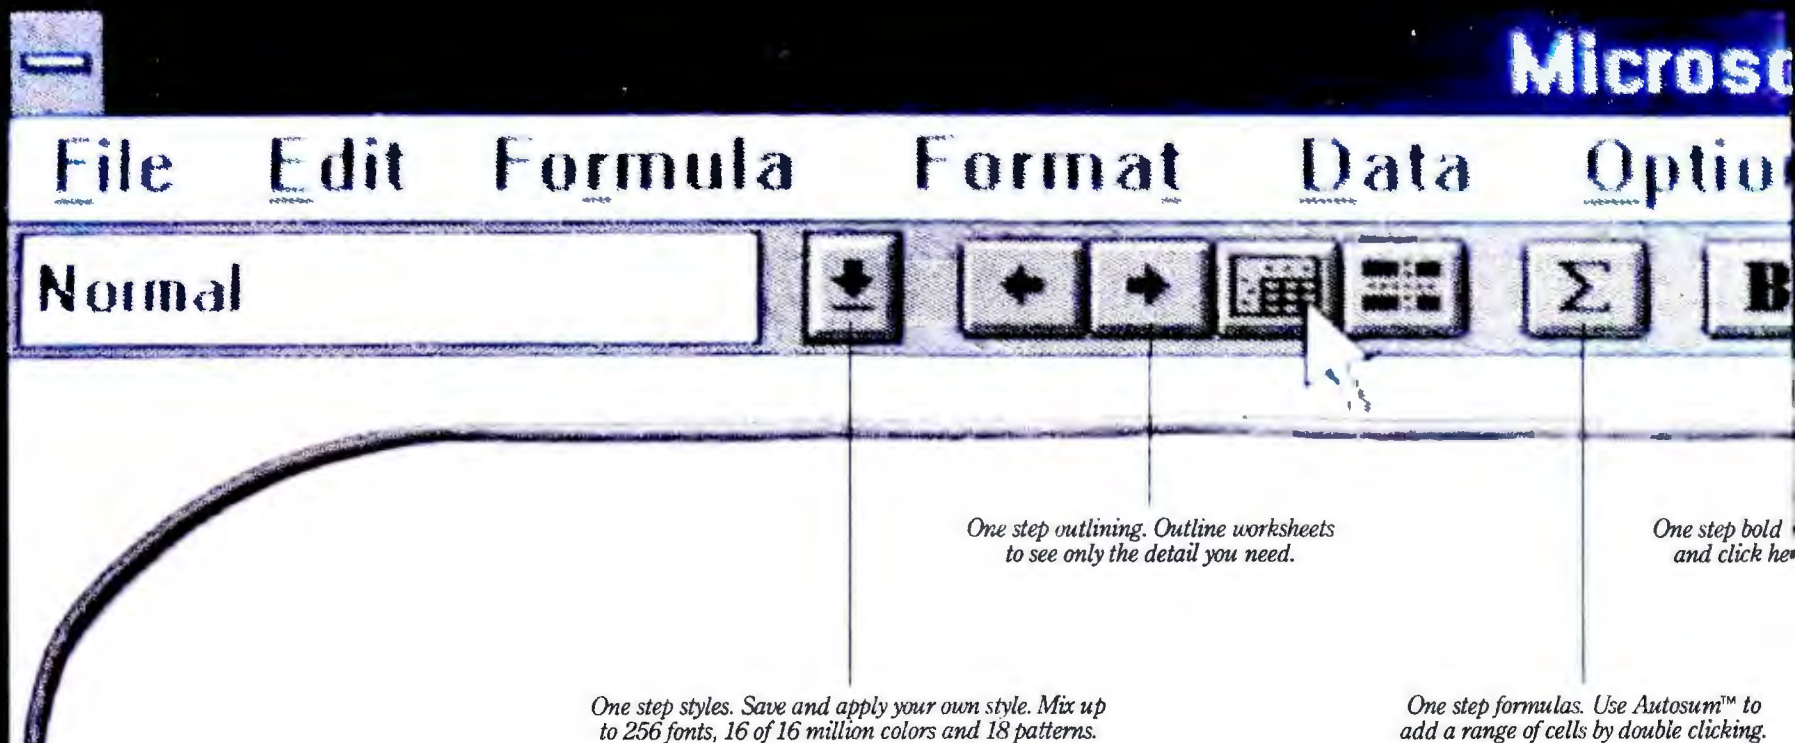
Microso

File Edit Formula Format Data Optio

Normal

$\Sigma$

B

One step outlining. Outline worksheets to see only the detail you need.

One step bold and click he

One step styles. Save and apply your own style. Mix up to 256 fonts, 16 of 16 million colors and 18 patterns.

One step formulas. Use Autosum™ to add a range of cells by double clicking.